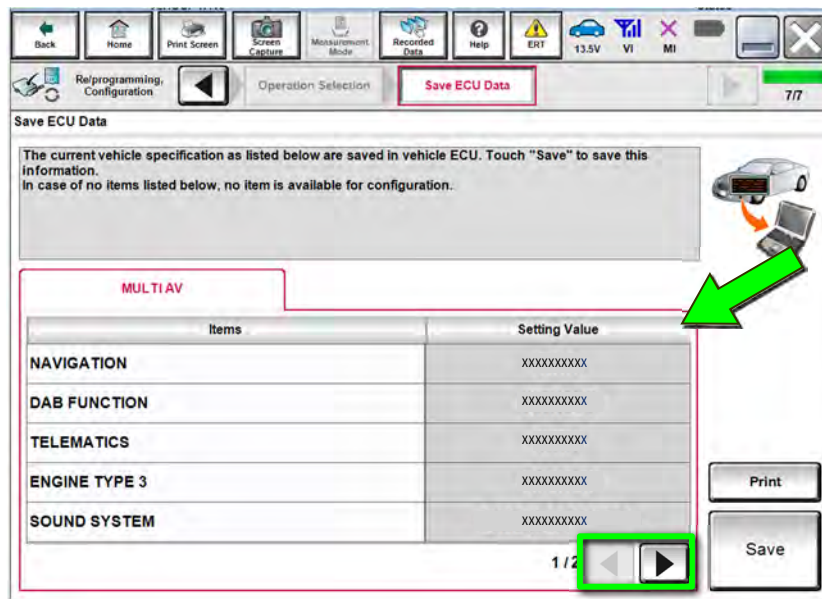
Back Home Print Screen Screen Capture Measurement Mode Recorded Data Help ERT 13.5V VI MI

Re/programming, Configuration

Operation Selection

Save ECU Data

7/7

Save ECU Data

The current vehicle specification as listed below are saved in vehicle ECU. Touch "Save" to save this information.
In case of no items listed below, no item is available for configuration.

MULTI AV

| Items | Setting Value |
|---|---|
| NAVIGATION | XXXXXXXXXX |
| DAB FUNCTION | XXXXXXXXXX |
| TELEMATICS | XXXXXXXXXX |
| ENGINE TYPE 3 | XXXXXXXXXX |
| SOUND SYSTEM | XXXXXXXXXX |

1/2

Print

Save